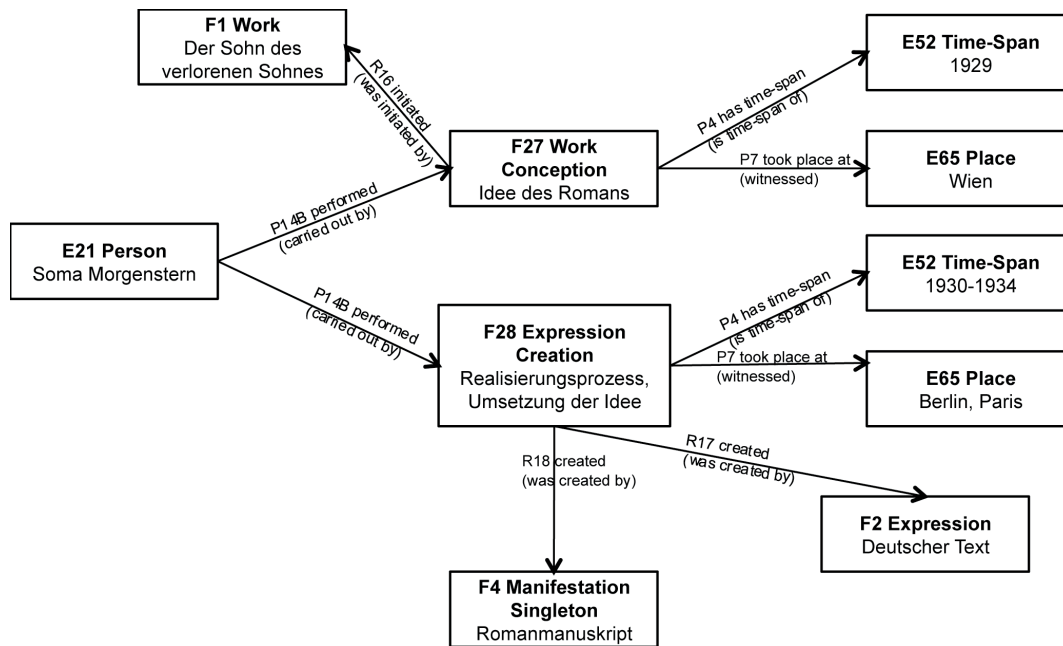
F1 Work
Der Sohn des verlorenen Sohnes

R16 initiated
(was initiated by)

E52 Time-Span
1929

P4 has time-span
(is time-span of)

F27 Work Conception
Idee des Romans

P7 took place at
(witnessed)

E65 Place
Wien

P14B performed
(carried out by)

E21 Person
Soma Morgenstern

E52 Time-Span
1930-1934

P14B performed
(carried out by)

P4 has time-span
(is time-span of)

F28 Expression Creation
Realisierungsprozess, Umsetzung der Idee

P7 took place at
(witnessed)

E65 Place
Berlin, Paris

R17 created
(was created by)

R18 created
(was created by)

F2 Expression
Deutscher Text

F4 Manifestation Singleton
Romanmanuskript